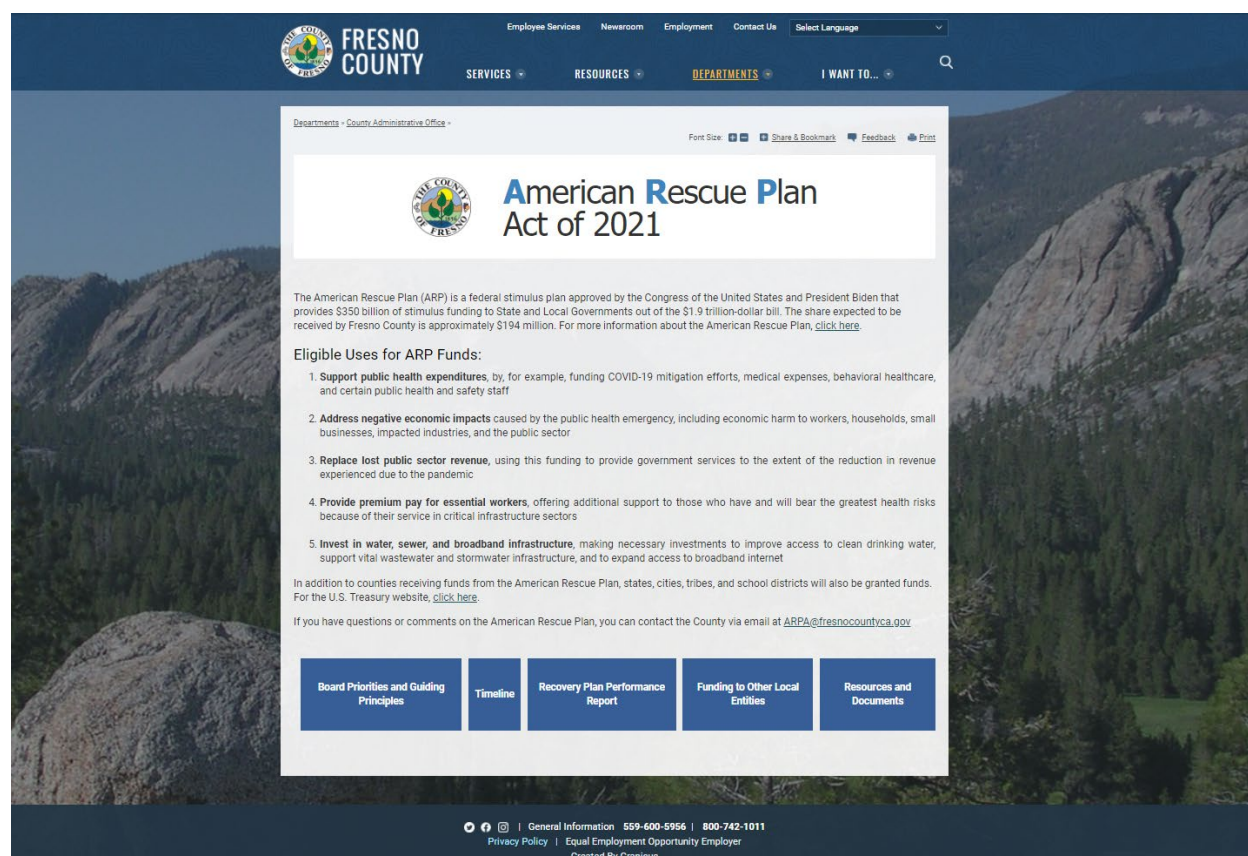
THE COUNTY OF FRESNO

FRESNO COUNTY

Employee Services Newsroom Employment Contact Us Select Language

SERVICES RESOURCES DEPARTMENTS I WANT TO...

Departments » County Administrative Office »

Font Size: Share & Bookmark Feedback Print

THE COUNTY OF FRESNO

American Rescue Plan Act of 2021

The American Rescue Plan (ARP) is a federal stimulus plan approved by the Congress of the United States and President Biden that provides $350 billion of stimulus funding to State and Local Governments out of the $1.9 trillion-dollar bill. The share expected to be received by Fresno County is approximately $194 million. For more information about the American Rescue Plan, click here.

Eligible Uses for ARP Funds:

1. Support public health expenditures, by, for example, funding COVID-19 mitigation efforts, medical expenses, behavioral healthcare, and certain public health and safety staff

2. Address negative economic impacts caused by the public health emergency, including economic harm to workers, households, small businesses, impacted industries, and the public sector

3. Replace lost public sector revenue, using this funding to provide government services to the extent of the reduction in revenue experienced due to the pandemic

4. Provide premium pay for essential workers, offering additional support to those who have and will bear the greatest health risks because of their service in critical infrastructure sectors

5. Invest in water, sewer, and broadband infrastructure, making necessary investments to improve access to clean drinking water, support vital wastewater and stormwater infrastructure, and to expand access to broadband internet

In addition to counties receiving funds from the American Rescue Plan, states, cities, tribes, and school districts will also be granted funds. For the U.S. Treasury website, click here.

If you have questions or comments on the American Rescue Plan, you can contact the County via email at ARPA@fresnocountyca.gov

Board Priorities and Guiding Principles

Timeline

Recovery Plan Performance Report

Funding to Other Local Entities

Resources and Documents

| General Information 559-600-5956 | 800-742-1011

Privacy Policy | Equal Employment Opportunity Employer

Created By Granicus